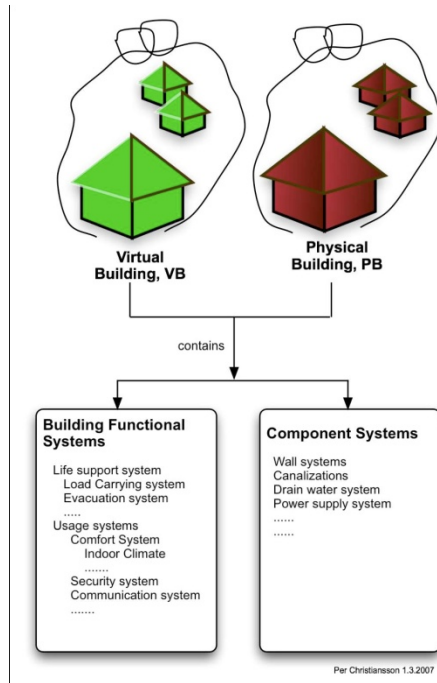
Virtual Building, VB

Physical Building, PB

contains

Building Functional Systems

Life support system
Load Carrying system
Evacuation system
.....
Usage systems
Comfort System
Indoor Climate
........
Security system
Communication system
........

Component Systems

Wall systems
Canalizations
Drain water system
Power supply system
......
......

Per Christiansson 1.3.2007